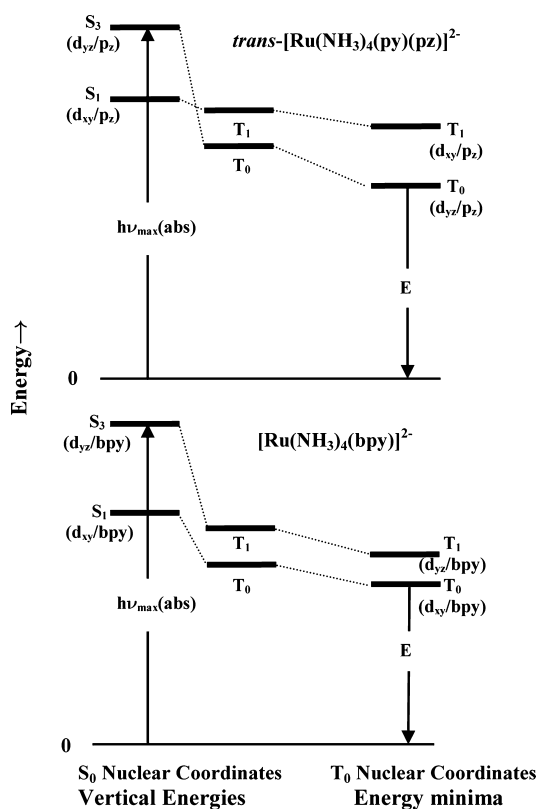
$S_3$
$(d_{yz}/p_z)$

*trans*-$[Ru(NH_3)_4(py)(pz)]^{2-}$

$S_1$
$(d_{xy}/p_z)$

$T_1$

$T_0$

$T_1$
$(d_{xy}/p_z)$

$T_0$
$(d_{yz}/p_z)$

$h\nu_{max}(abs)$

E

Energy→

0

$S_3$
$(d_{yz}/bpy)$

$[Ru(NH_3)_4(bpy)]^{2-}$

$S_1$
$(d_{xy}/bpy)$

$T_1$

$T_0$

$T_1$
$(d_{yz}/bpy)$

$T_0$
$(d_{xy}/bpy)$

$h\nu_{max}(abs)$

E

0

$S_0$ Nuclear Coordinates
Vertical Energies

$T_0$ Nuclear Coordinates
Energy minima